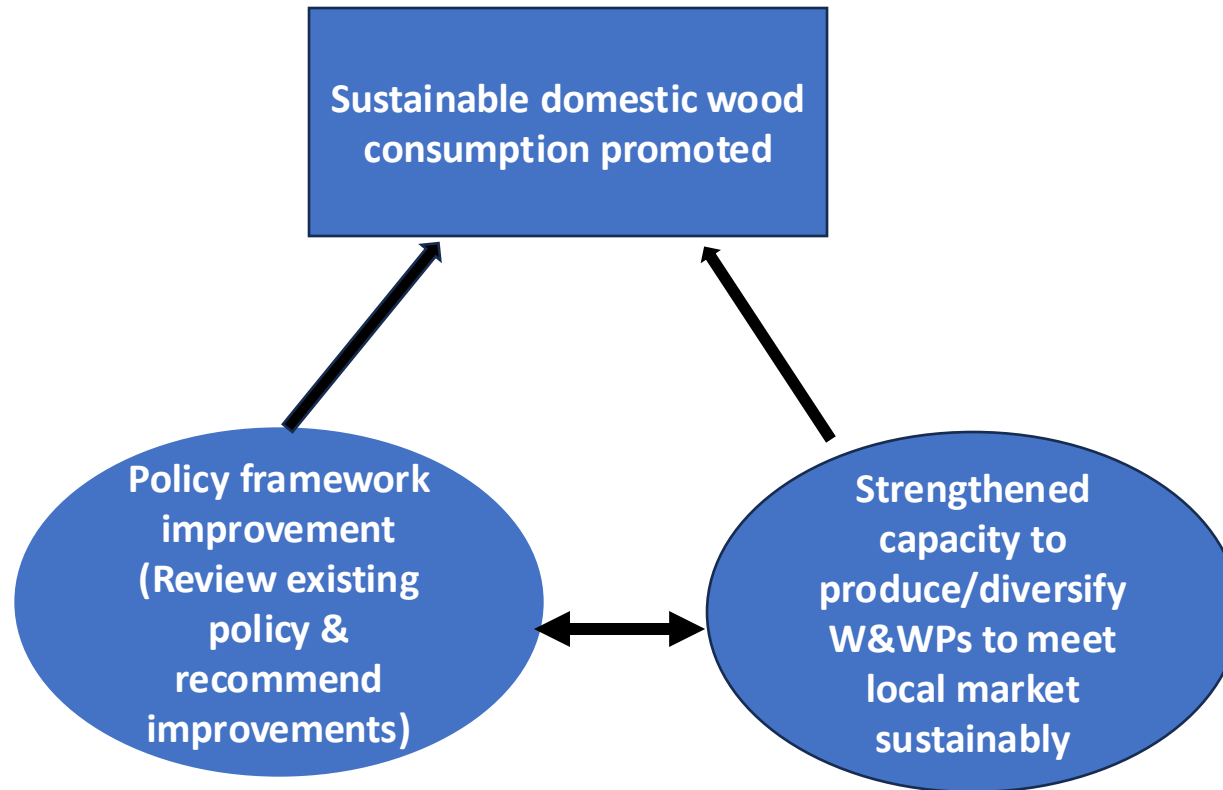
Sustainable domestic wood consumption promoted

Policy framework improvement (Review existing policy & recommend improvements)

Strengthened capacity to produce/diversify W&WPs to meet local market sustainably